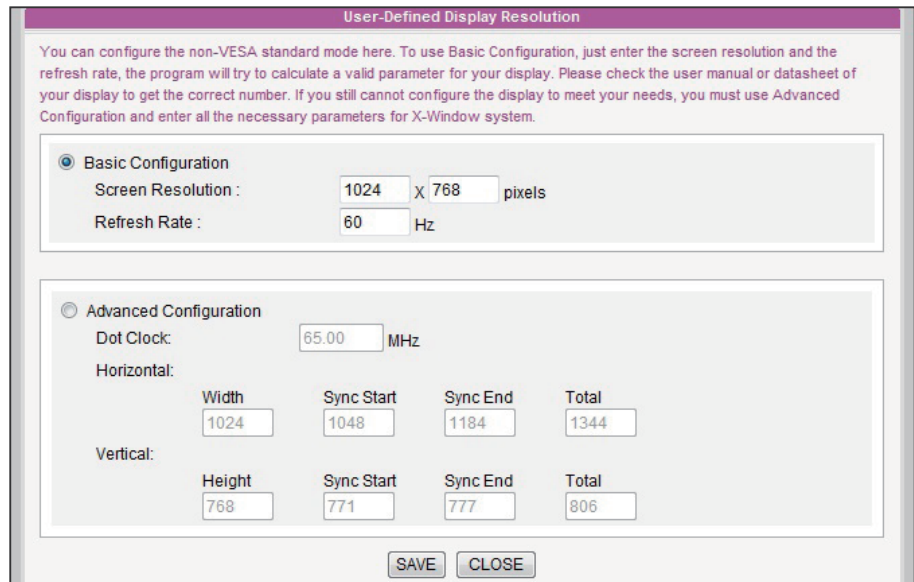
User-Defined Display Resolution

You can configure the non-VESA standard mode here. To use Basic Configuration, just enter the screen resolution and the refresh rate, the program will try to calculate a valid parameter for your display. Please check the user manual or datasheet of your display to get the correct number. If you still cannot configure the display to meet your needs, you must use Advanced Configuration and enter all the necessary parameters for X-Window system.

Basic Configuration
Screen Resolution : 1024 X 768 pixels
Refresh Rate : 60 Hz

Advanced Configuration
Dot Clock: 65.00 MHz
Horizontal:

| Width | Sync Start | Sync End | Total |
|---|---|---|---|
| 1024 | 1048 | 1184 | 1344 |

Vertical:

| Height | Sync Start | Sync End | Total |
|---|---|---|---|
| 768 | 771 | 777 | 806 |

SAVE CLOSE